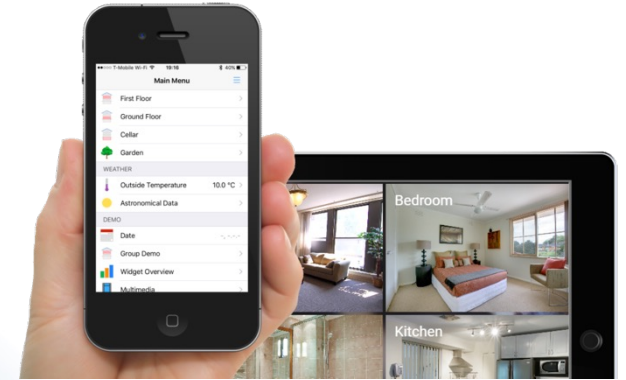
T-Mobile Wi-Fi 16:16 40%

Main Menu

First Floor

Ground Floor

Cellar

Garden

WEATHER

Outside Temperature 10.0 °C

Astronomical Data

DEMO

Date

Group Demo

Widget Overview

Multimedia

Bedroom

Kitchen